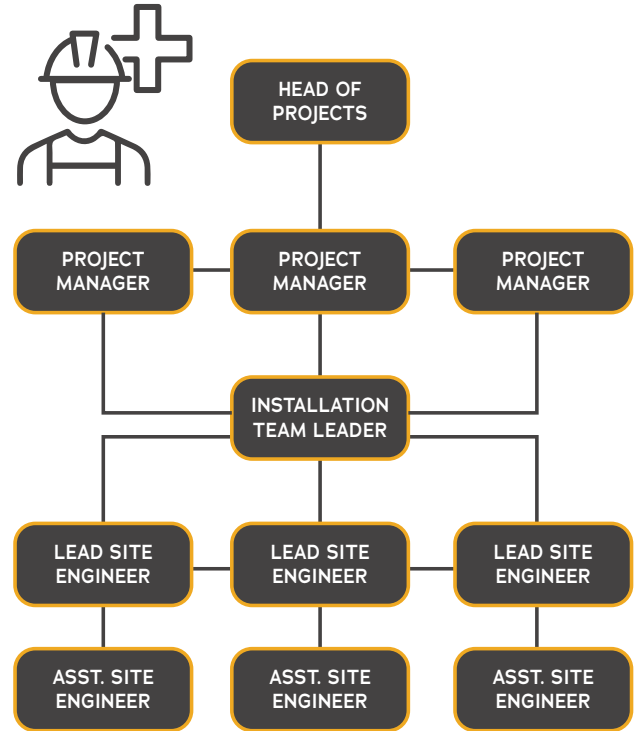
HEAD OF PROJECTS

PROJECT MANAGER

PROJECT MANAGER

PROJECT MANAGER

INSTALLATION TEAM LEADER

LEAD SITE ENGINEER

LEAD SITE ENGINEER

LEAD SITE ENGINEER

ASST. SITE ENGINEER

ASST. SITE ENGINEER

ASST. SITE ENGINEER